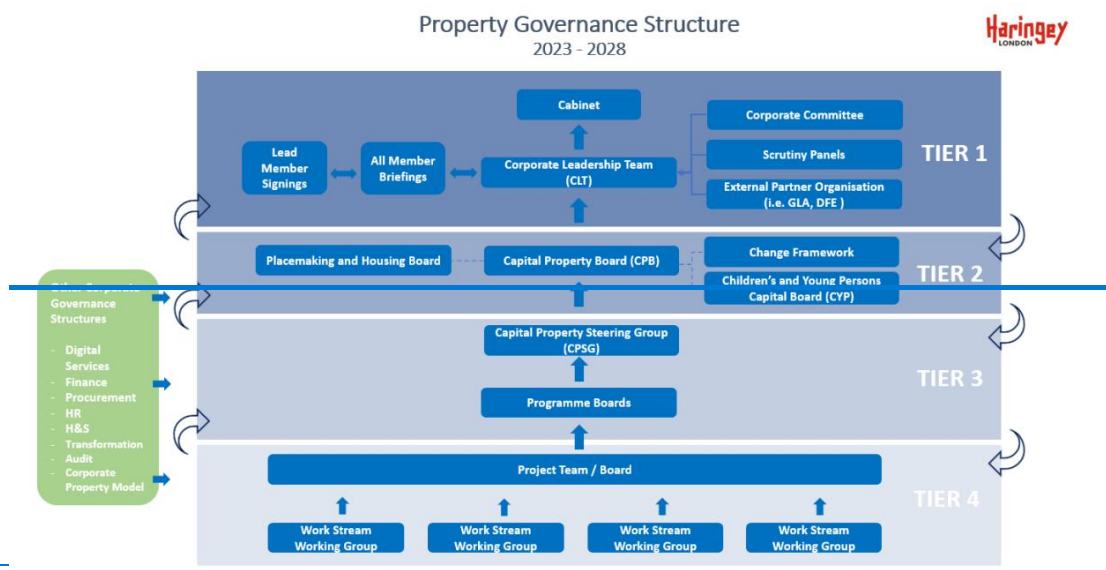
Property Governance Structure
2023 - 2028

Haringey
LONDON

Cabinet

Corporate Committee

Lead Member Signings

All Member Briefings

Corporate Leadership Team (CLT)

Scrutiny Panels

TIER 1

External Partner Organisation (i.e. GLA, DFE )

Placemaking and Housing Board

Capital Property Board (CPB)

Change Framework

TIER 2

Children's and Young Persons Capital Board (CYP)

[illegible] Governance Structures

- Digital Services
- Finance
- Procurement
- HR
- H&S
- Transformation
- Audit
- Corporate Property Model

Capital Property Steering Group (CPSG)

TIER 3

Programme Boards

Project Team / Board

TIER 4

Work Stream Working Group

Work Stream Working Group

Work Stream Working Group

Work Stream Working Group